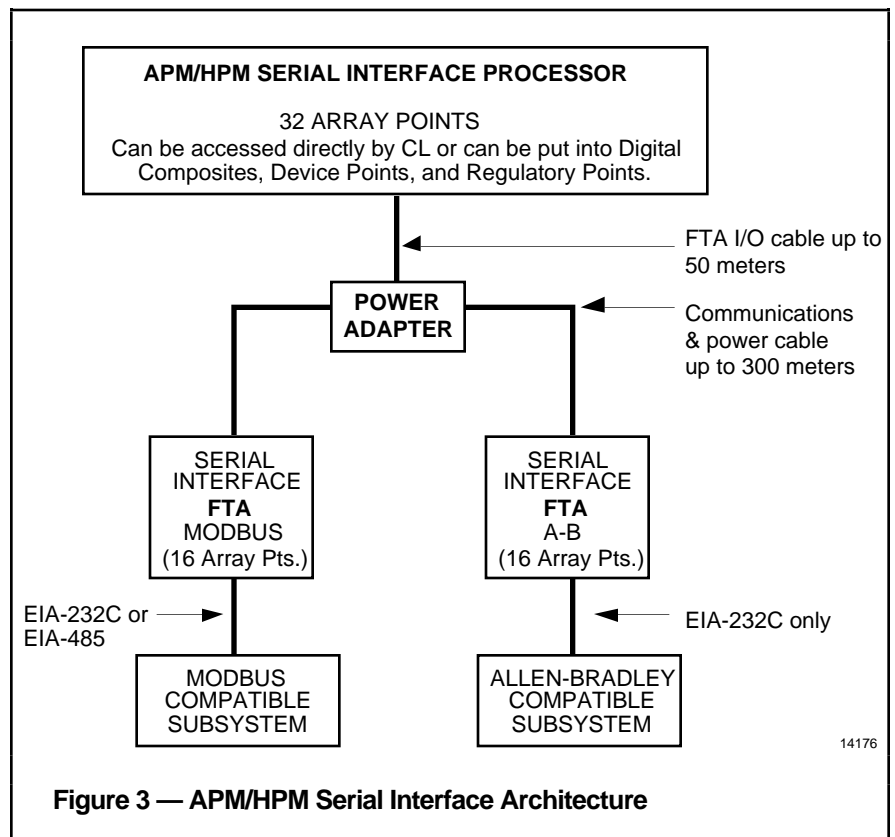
APM/HPM SERIAL INTERFACE PROCESSOR

32 ARRAY POINTS
Can be accessed directly by CL or can be put into Digital Composites, Device Points, and Regulatory Points.

FTA I/O cable up to 50 meters

POWER ADAPTER

Communications & power cable up to 300 meters

SERIAL INTERFACE
FTA
MODBUS
(16 Array Pts.)

SERIAL INTERFACE
FTA
A-B
(16 Array Pts.)

EIA-232C or EIA-485

EIA-232C only

MODBUS COMPATIBLE SUBSYSTEM

ALLEN-BRADLEY COMPATIBLE SUBSYSTEM

14176

Figure 3 — APM/HPM Serial Interface Architecture